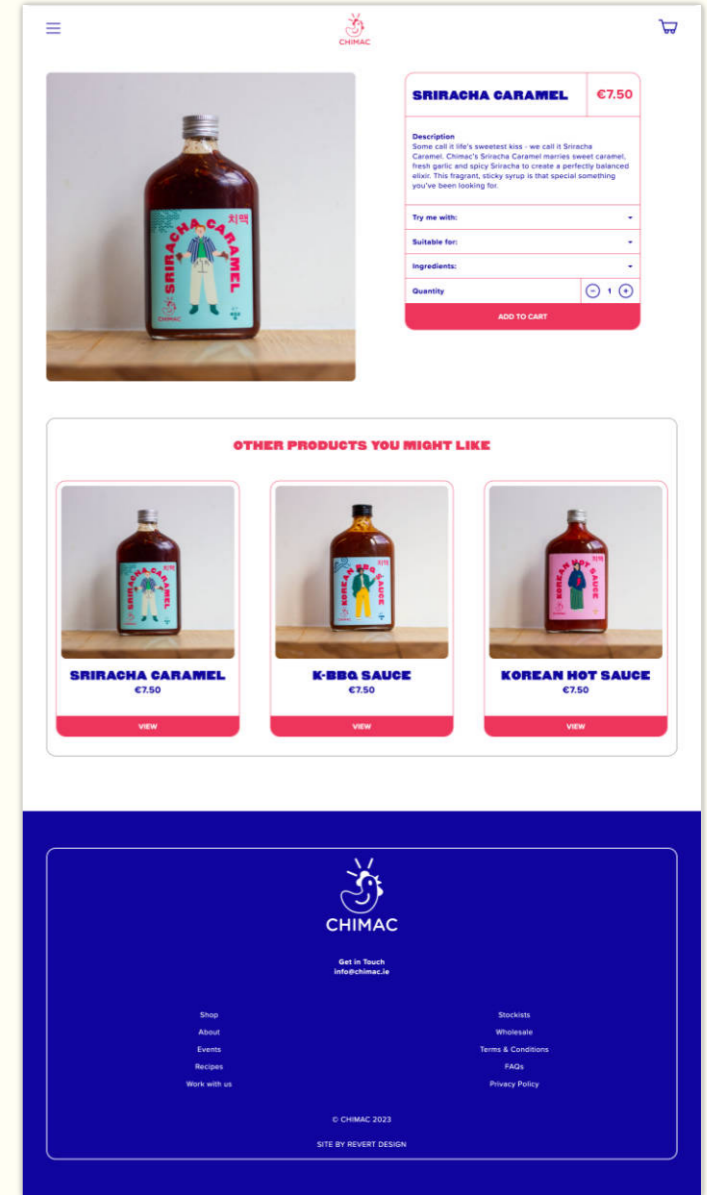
CHIMAC

SRIRACHA CARAMEL
€7.50

Description
Some call it life's sweetest kiss - we call it Sriracha Caramel. Chimac's Sriracha Caramel marries sweet caramel, fresh garlic and spicy Sriracha to create a perfectly balanced elixir. This fragrant, sticky syrup is that special something you've been looking for.

Try me with:
Suitable for:
Ingredients:
Quantity
1
ADD TO CART

OTHER PRODUCTS YOU MIGHT LIKE

SRIRACHA CARAMEL
€7.50
VIEW

K-BBQ SAUCE
€7.50
VIEW

KOREAN HOT SAUCE
€7.50
VIEW

CHIMAC

Get in Touch
info@chimac.ie

Shop
About
Events
Recipes
Work with us

Stockists
Wholesale
Terms & Conditions
FAQs
Privacy Policy

© CHIMAC 2023

SITE BY REVERT DESIGN